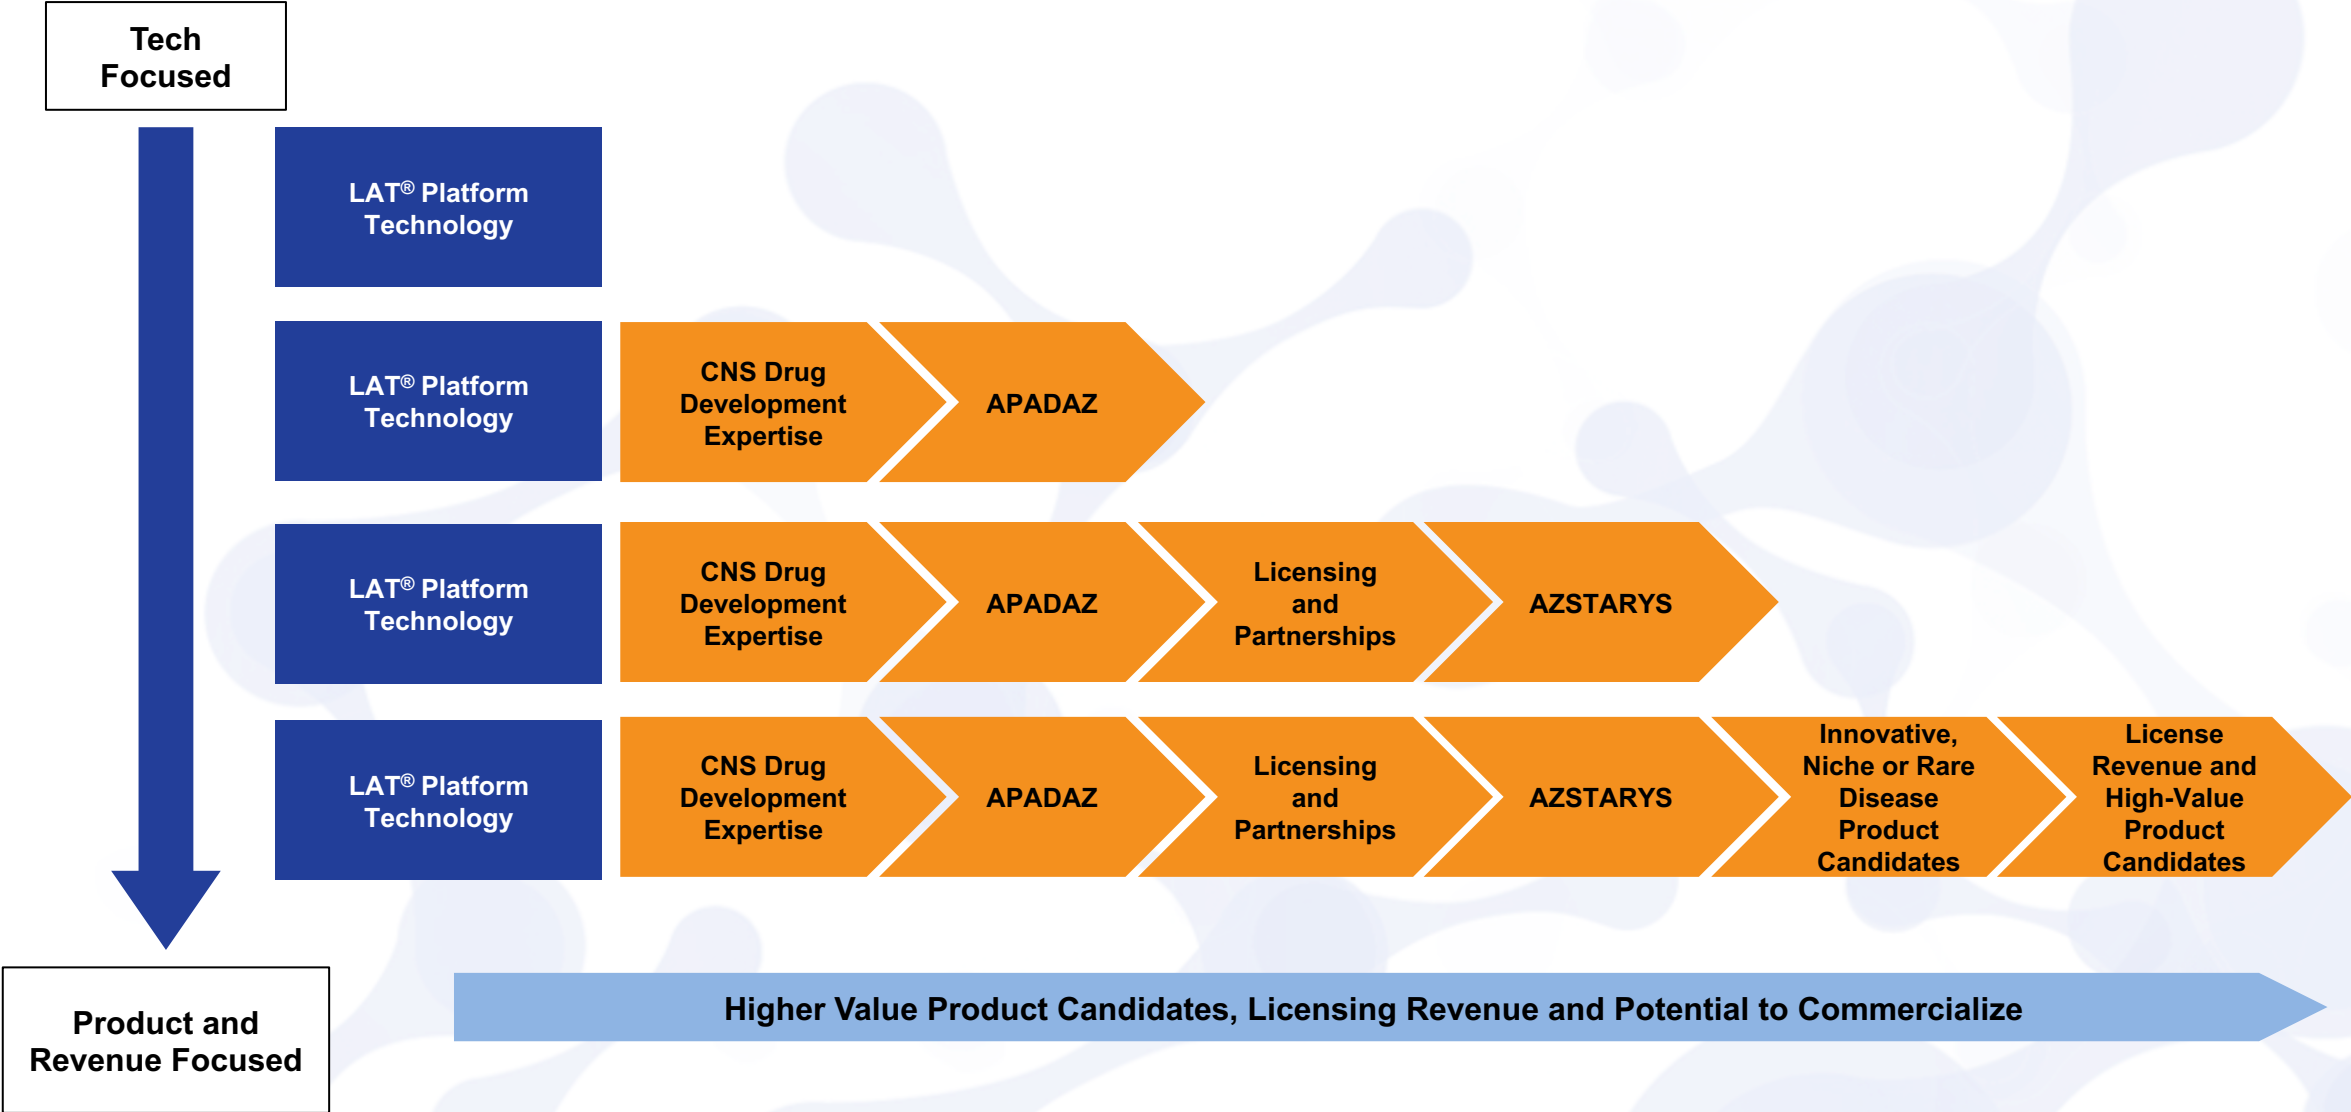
Tech Focused

LAT® Platform Technology

LAT® Platform Technology

CNS Drug Development Expertise

APADAZ

LAT® Platform Technology

CNS Drug Development Expertise

APADAZ

Licensing and Partnerships

AZSTARYS

LAT® Platform Technology

CNS Drug Development Expertise

APADAZ

Licensing and Partnerships

AZSTARYS

Innovative, Niche or Rare Disease Product Candidates

License Revenue and High-Value Product Candidates

Product and Revenue Focused

Higher Value Product Candidates, Licensing Revenue and Potential to Commercialize